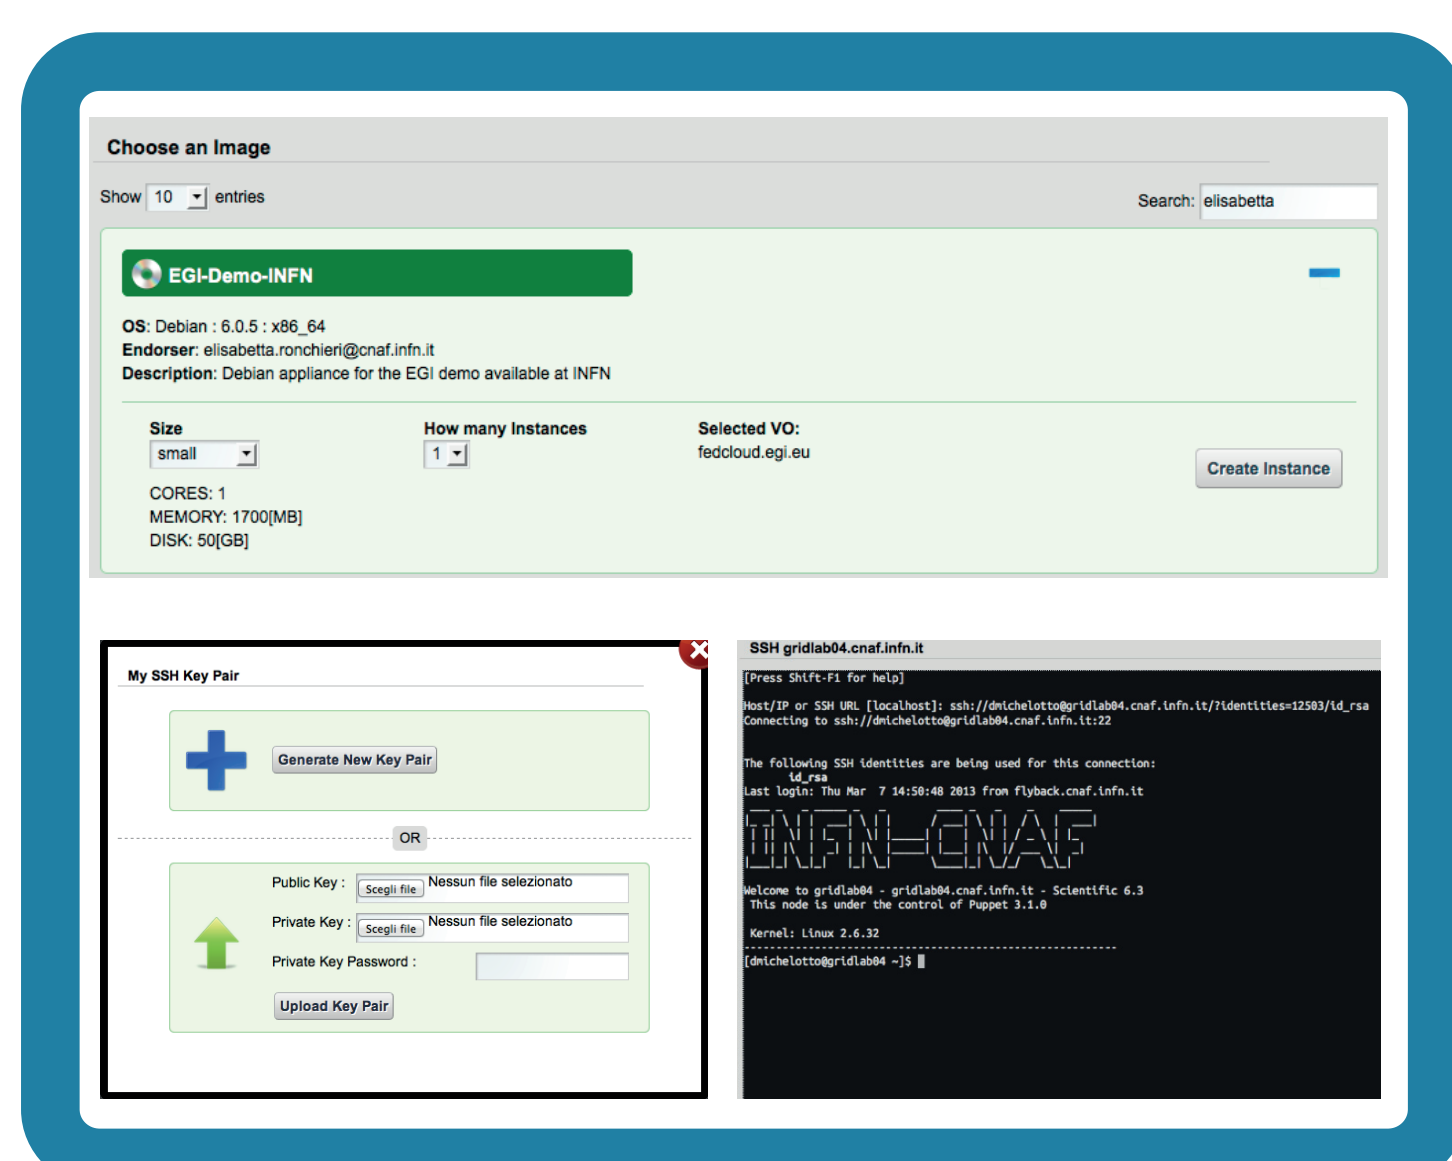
Choose an Image

Show 10 entries

Search: elisabetta

EGI-Demo-INFN

OS: Debian : 6.0.5 : x86_64
Endorser: elisabetta.ronchieri@cnaf.infn.it
Description: Debian appliance for the EGI demo available at INFN

Size
small

How many Instances
1

Selected VO:
fedcloud.egi.eu

Create Instance

CORES: 1
MEMORY: 1700[MB]
DISK: 50[GB]

My SSH Key Pair

Generate New Key Pair

OR

Public Key : Scegli file Nessun file selezionato
Private Key : Scegli file Nessun file selezionato
Private Key Password :

Upload Key Pair

SSH gridlab04.cnaf.infn.it

[Press Shift-F1 for help]

Host/IP or SSH URL [localhost]: ssh://dmichelotto@gridlab04.cnaf.infn.it/?identities=12503/id_rsa
Connecting to ssh://dmichelotto@gridlab04.cnaf.infn.it:22

The following SSH identities are being used for this connection:
id_rsa
Last login: Thu Mar 7 14:50:48 2013 from flyback.cnaf.infn.it

INFN—CNAF

Welcome to gridlab04 - gridlab04.cnaf.infn.it - Scientific 6.3
This node is under the control of Puppet 3.1.0

Kernel: Linux 2.6.32
------------------------------------------------------------
[dmichelotto@gridlab04 ~]$